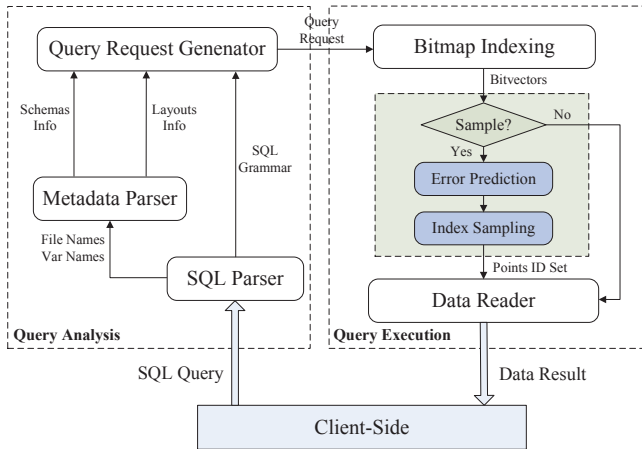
Query Request Genenator

Query Request

Bitmap Indexing

Bitvectors

Schemas Info

Layouts Info

SQL Grammar

Sample?

No

Yes

Error Prediction

Metadata Parser

Index Sampling

File Names
Var Names

SQL Parser

Points ID Set

Data Reader

Query Analysis

Query Execution

SQL Query

Data Result

Client-Side